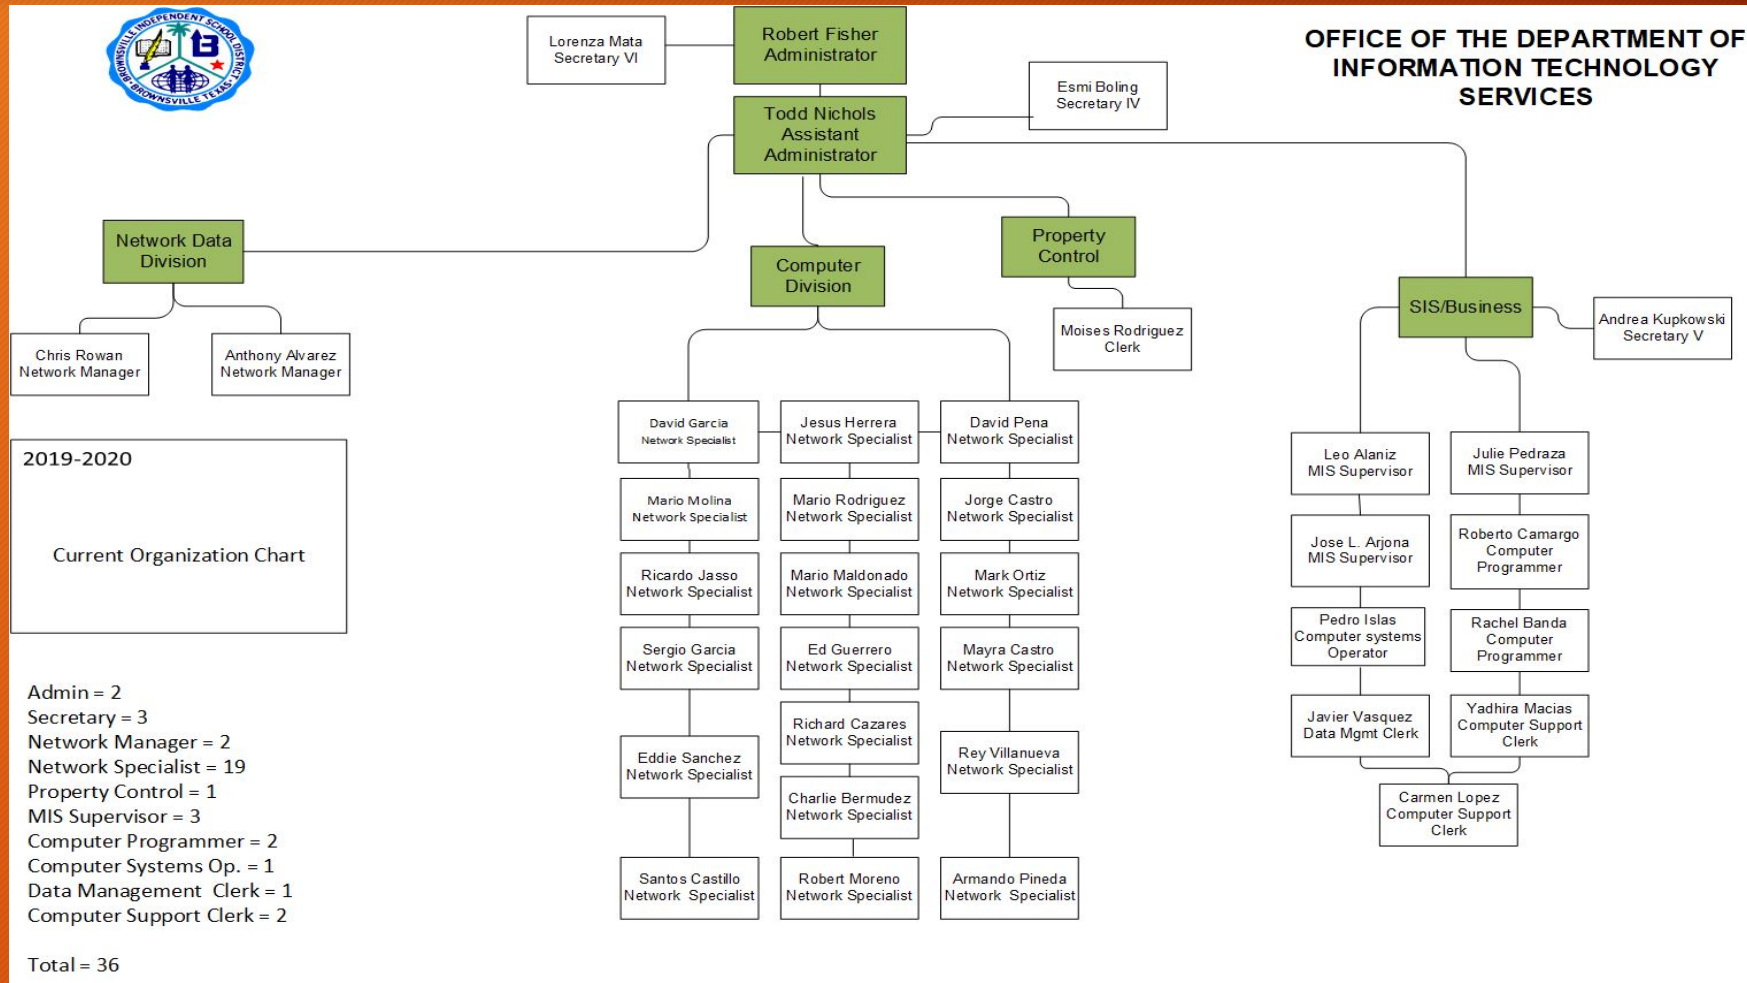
BROWNSVILLE INDEPENDENT SCHOOL DISTRICT BROWNSVILLE TEXAS

OFFICE OF THE DEPARTMENT OF INFORMATION TECHNOLOGY SERVICES

Lorenza Mata
Secretary VI

Robert Fisher
Administrator

Esmi Boling
Secretary IV

Todd Nichols
Assistant
Administrator

Network Data
Division

Computer
Division

Property
Control

SIS/Business

Andrea Kupkowski
Secretary V

Moises Rodriguez
Clerk

Chris Rowan
Network Manager

Anthony Alvarez
Network Manager

2019-2020

Current Organization Chart

David Garcia
Network Specialist

Jesus Herrera
Network Specialist

David Pena
Network Specialist

Mario Molina
Network Specialist

Mario Rodriguez
Network Specialist

Jorge Castro
Network Specialist

Ricardo Jasso
Network Specialist

Mario Maldonado
Network Specialist

Mark Ortiz
Network Specialist

Sergio Garcia
Network Specialist

Ed Guerrero
Network Specialist

Mayra Castro
Network Specialist

Richard Cazares
Network Specialist

Eddie Sanchez
Network Specialist

Rey Villanueva
Network Specialist

Charlie Bermudez
Network Specialist

Santos Castillo
Network Specialist

Robert Moreno
Network Specialist

Armando Pineda
Network Specialist

Leo Alaniz
MIS Supervisor

Julie Pedraza
MIS Supervisor

Jose L. Arjona
MIS Supervisor

Roberto Camargo
Computer
Programmer

Pedro Islas
Computer systems
Operator

Rachel Banda
Computer
Programmer

Javier Vasquez
Data Mgmt Clerk

Yadhira Macias
Computer Support
Clerk

Carmen Lopez
Computer Support
Clerk

Admin = 2
Secretary = 3
Network Manager = 2
Network Specialist = 19
Property Control = 1
MIS Supervisor = 3
Computer Programmer = 2
Computer Systems Op. = 1
Data Management Clerk = 1
Computer Support Clerk = 2

Total = 36